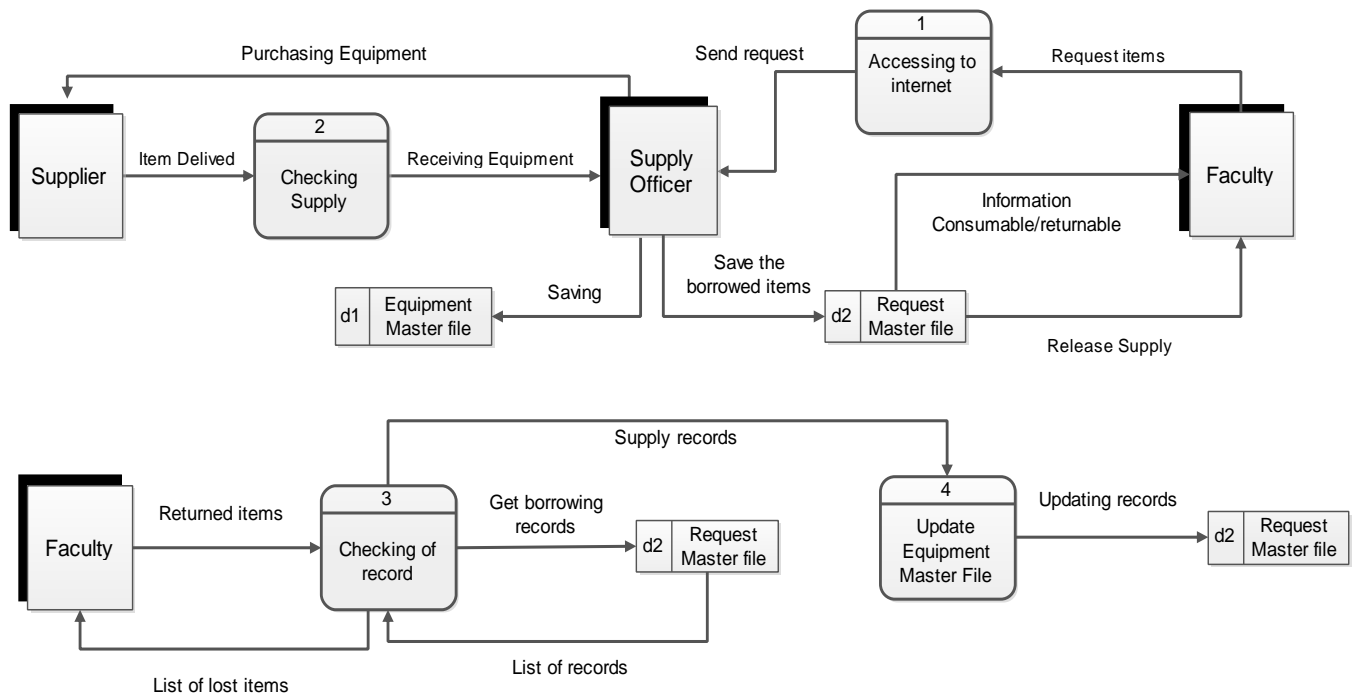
Purchasing Equipment

Send request

1
Accessing to internet

Request items

Supplier

Item Delived

2
Checking Supply

Receiving Equipment

Supply Officer

Faculty

Information Consumable/returnable

Save the borrowed items

Saving

d1 Equipment Master file

d2 Request Master file

Release Supply

Supply records

Faculty

Returned items

3
Checking of record

Get borrowing records

d2 Request Master file

4
Update Equipment Master File

Updating records

d2 Request Master file

List of records

List of lost items